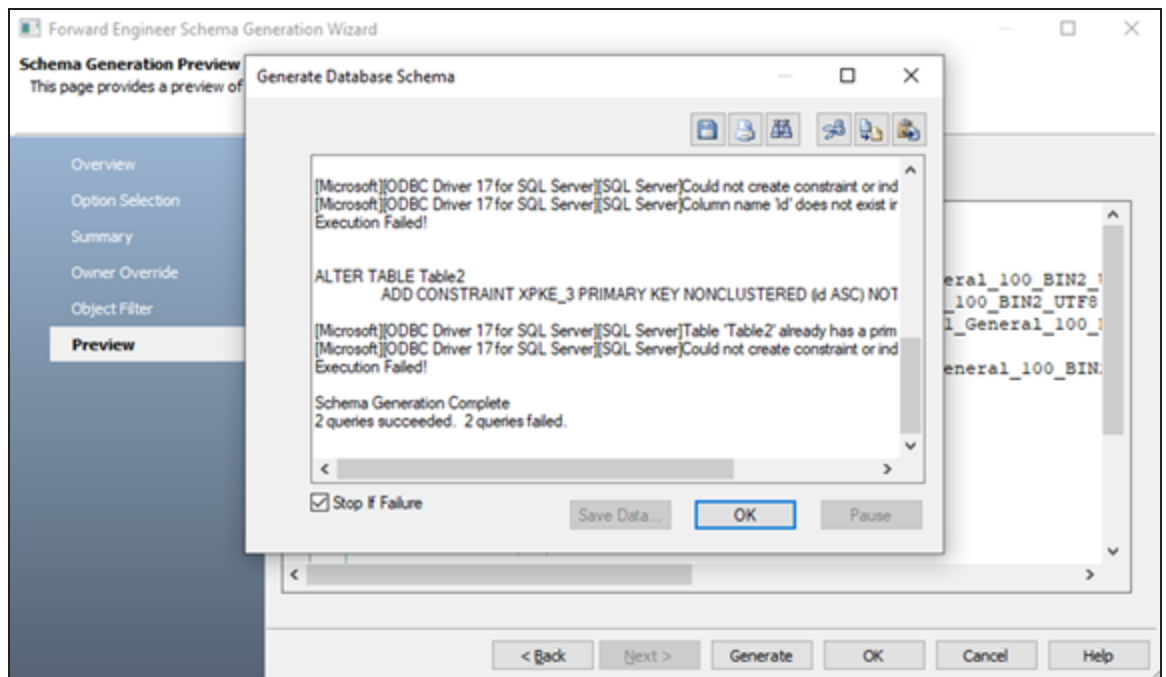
Forward Engineer Schema Generation Wizard

Schema Generation Preview
This page provides a preview of

Overview
Option Selection
Summary
Owner Override
Object Filter
Preview

Generate Database Schema

[Microsoft][ODBC Driver 17 for SQL Server][SQL Server]Could not create constraint or ind
[Microsoft][ODBC Driver 17 for SQL Server][SQL Server]Column name 'id' does not exist ir
Execution Failed!

ALTER TABLE Table2
ADD CONSTRAINT XPKE_3 PRIMARY KEY NONCLUSTERED (id ASC) NOT

[Microsoft][ODBC Driver 17 for SQL Server][SQL Server]Table 'Table2' already has a prim
[Microsoft][ODBC Driver 17 for SQL Server][SQL Server]Could not create constraint or ind
Execution Failed!

Schema Generation Complete
2 queries succeeded. 2 queries failed.

Stop If Failure

Save Data... OK Pause

eral_100_BIN2_
_100_BIN2_UTF8
l_General_100_
eneral_100_BIN

< Back Next > Generate OK Cancel Help